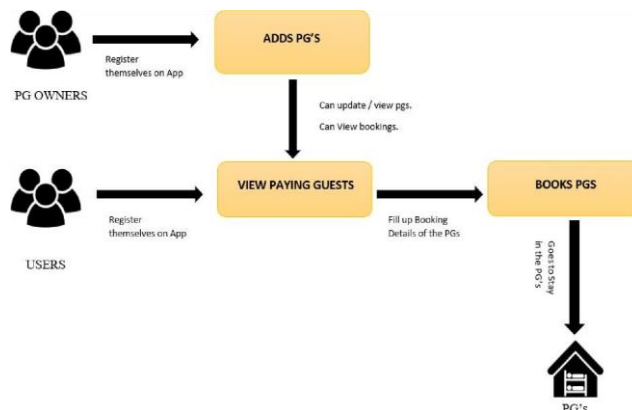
Register themselves on App

ADDS PG'S

PG OWNERS

Can update / view pgs.

Can View bookings.

VIEW PAYING GUESTS

BOOKS PGS

Register themselves on App

Fill up Booking Details of the PGs

Goes to Stay in the PG's

USERS

PG's